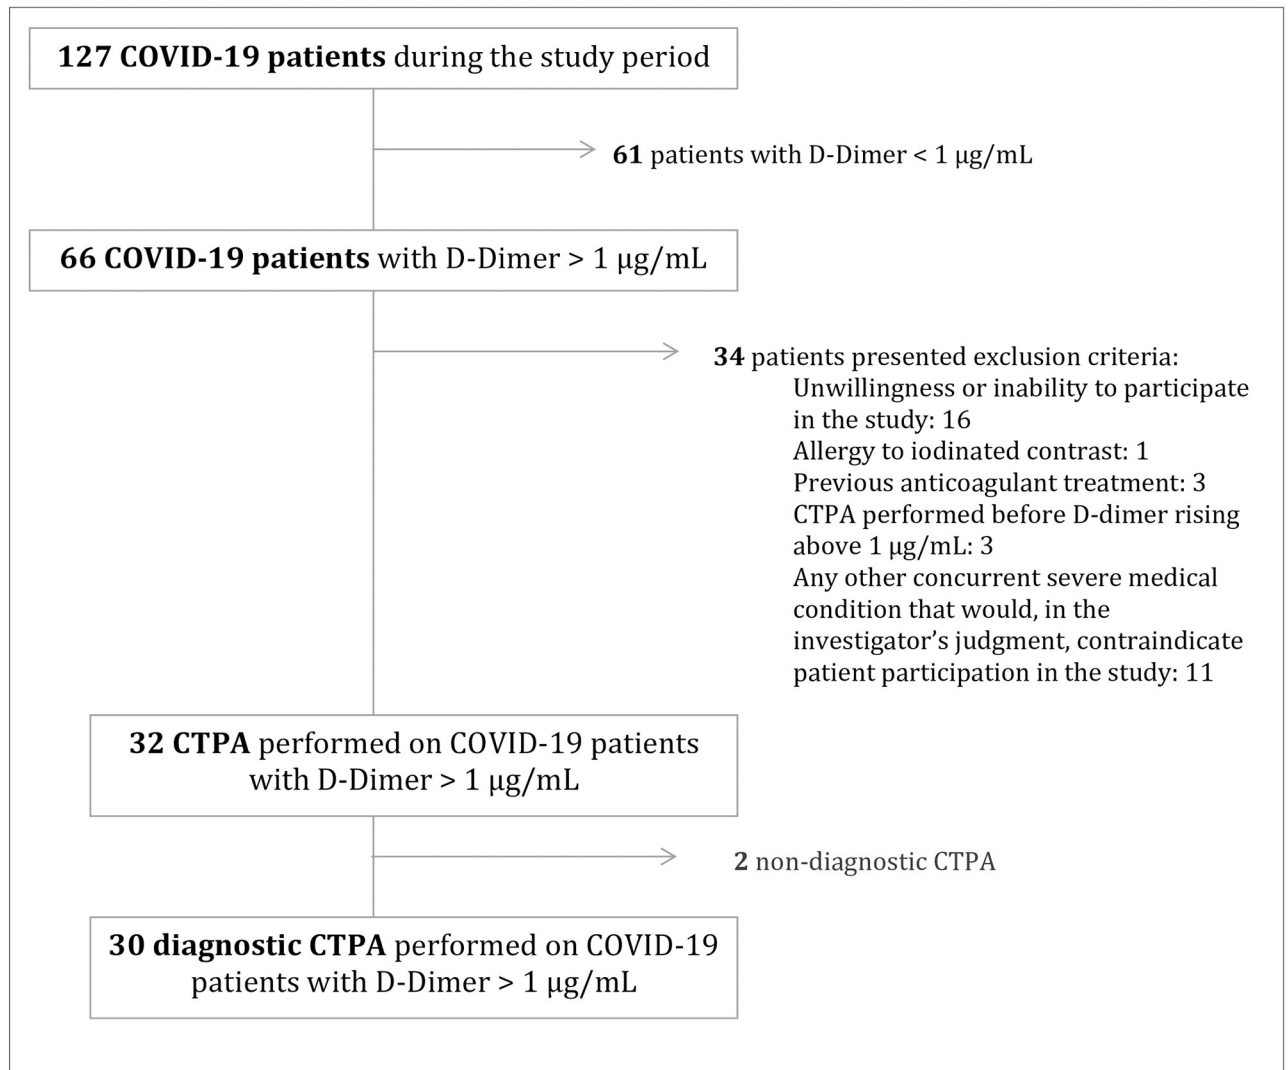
**127 COVID-19 patients** during the study period

**61** patients with D-Dimer < 1 μg/mL

**66 COVID-19 patients** with D-Dimer > 1 μg/mL

**34** patients presented exclusion criteria:
Unwillingness or inability to participate in the study: 16
Allergy to iodinated contrast: 1
Previous anticoagulant treatment: 3
CTPA performed before D-dimer rising above 1 μg/mL: 3
Any other concurrent severe medical condition that would, in the investigator's judgment, contraindicate patient participation in the study: 11

**32 CTPA** performed on COVID-19 patients with D-Dimer > 1 μg/mL

**2** non-diagnostic CTPA

**30 diagnostic CTPA** performed on COVID-19 patients with D-Dimer > 1 μg/mL